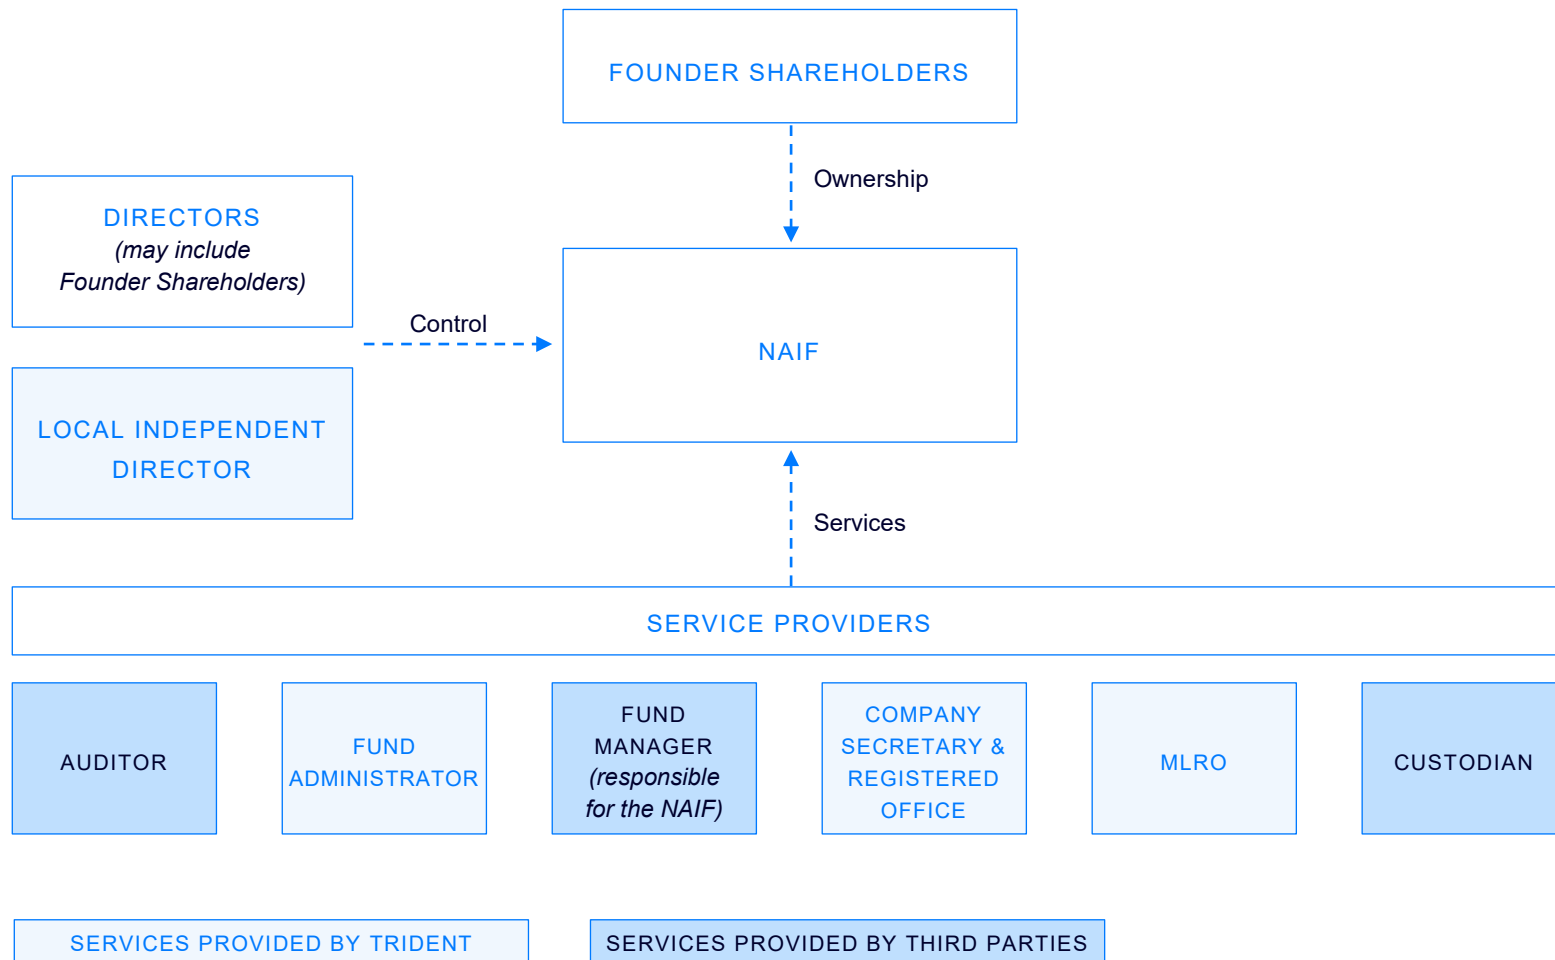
FOUNDER SHAREHOLDERS

Ownership

DIRECTORS
(may include
Founder Shareholders)

Control

NAIF

LOCAL INDEPENDENT DIRECTOR

Services

SERVICE PROVIDERS

AUDITOR

FUND ADMINISTRATOR

FUND MANAGER
(responsible for the NAIF)

COMPANY SECRETARY & REGISTERED OFFICE

MLRO

CUSTODIAN

SERVICES PROVIDED BY TRIDENT

SERVICES PROVIDED BY THIRD PARTIES